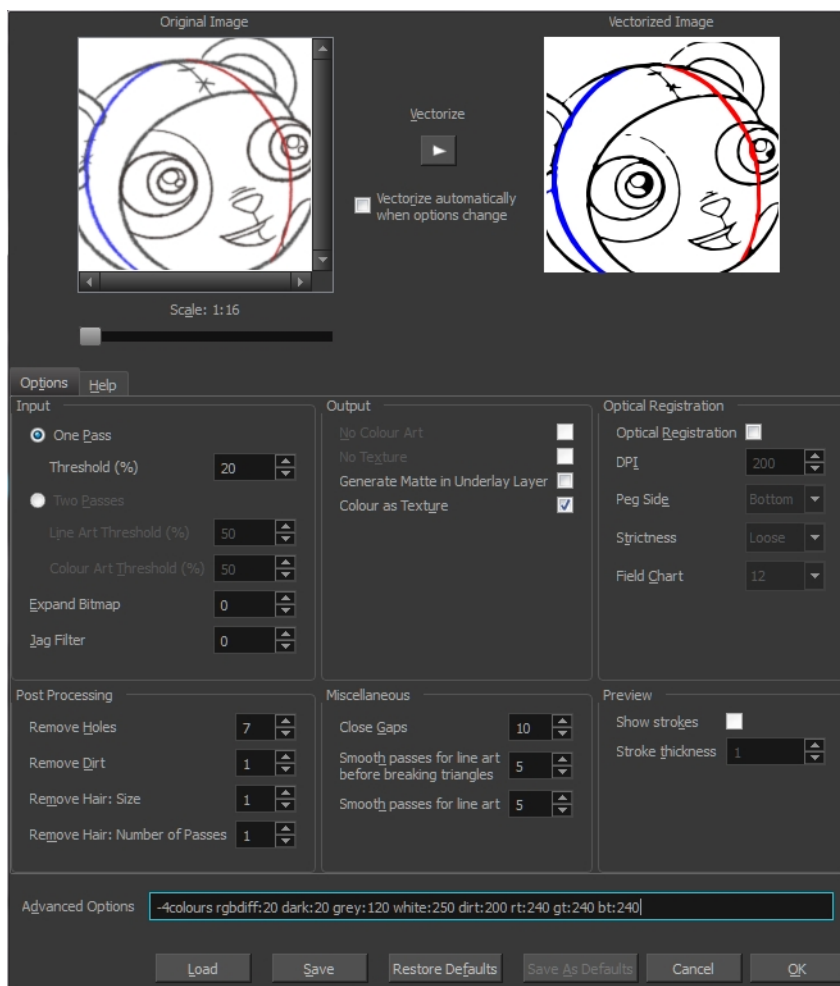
Original Image

Vectorized Image

Vectorize

Vectorize automatically when options change

Scale: 1:16

Options Help

Input

One Pass

Threshold (%) 20

Two Passes

Line Art Threshold (%) 50

Colour Art Threshold (%) 50

Expand Bitmap 0

Jag Filter 0

Output

No Colour Art

No Texture

Generate Matte in Underlay Layer

Colour as Texture

Optical Registration

Optical Registration

DPI 200

Peg Side Bottom

Strictness Loose

Field Chart 12

Post Processing

Remove Holes 7

Remove Dirt 1

Remove Hair: Size 1

Remove Hair: Number of Passes 1

Miscellaneous

Close Gaps 10

Smooth passes for line art before breaking triangles 5

Smooth passes for line art 5

Preview

Show strokes

Stroke thickness 1

Advanced Options -4colours rgbdiff:20 dark:20 grey:120 white:250 dirt:200 rt:240 gt:240 bt:240

Load Save Restore Defaults Save As Defaults Cancel OK